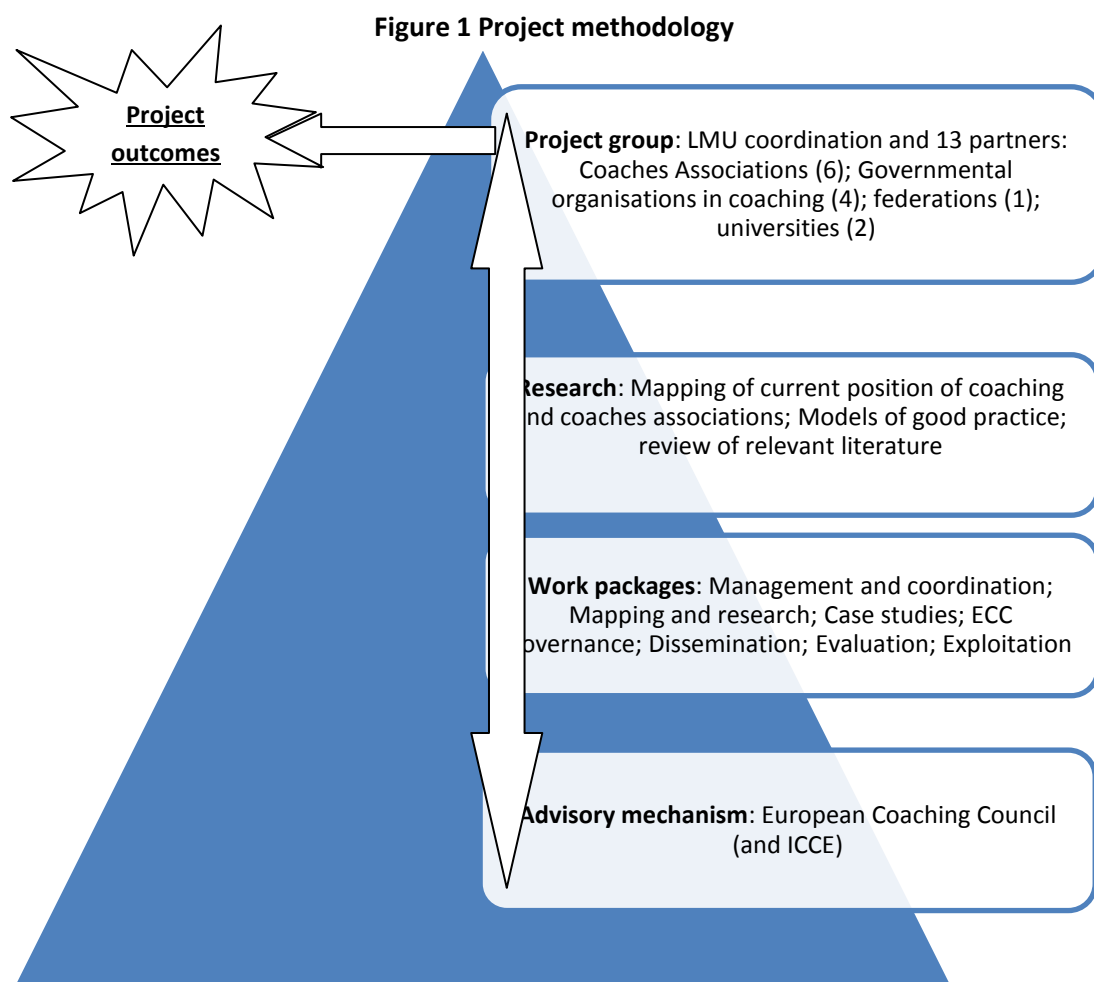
**Figure 1 Project methodology**

Project outcomes

**Project group**: LMU coordination and 13 partners: Coaches Associations (6); Governmental organisations in coaching (4); federations (1); universities (2)

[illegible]esearch: Mapping of current position of coaching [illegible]nd coaches associations; Models of good practice; review of relevant literature

**Work packages**: Management and coordination; Mapping and research; Case studies; ECC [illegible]overnance; Dissemination; Evaluation; Exploitation

**Advisory mechanism**: European Coaching Council (and ICCE)